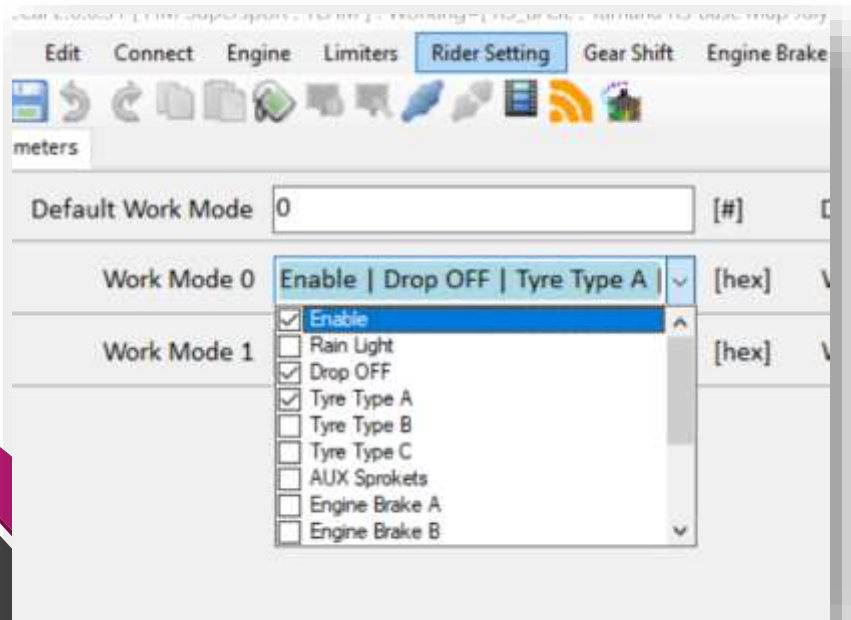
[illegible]

Edit Connect Engine Limiters Rider Setting Gear Shift Engine Brake

meters

Default Work Mode 0 [#]

Work Mode 0 Enable | Drop OFF | Tyre Type A | [hex]

Work Mode 1 [hex]

☑ Enable
☐ Rain Light
☑ Drop OFF
☑ Tyre Type A
☐ Tyre Type B
☐ Tyre Type C
☐ AUX Sprokets
☐ Engine Brake A
☐ Engine Brake B